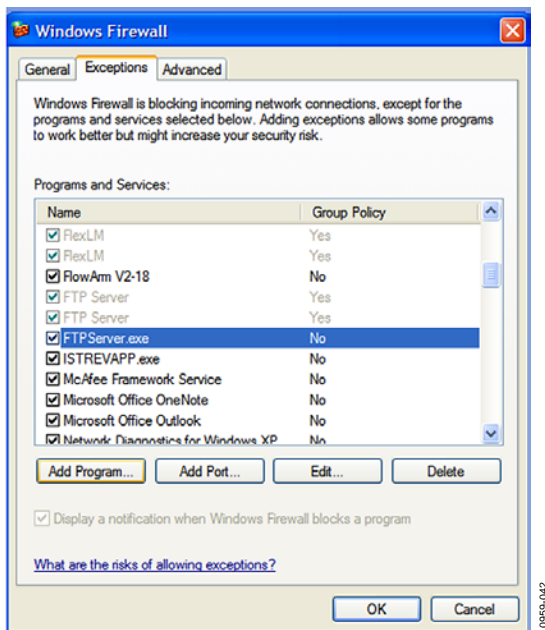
Windows Firewall

General | Exceptions | Advanced

Windows Firewall is blocking incoming network connections, except for the programs and services selected below. Adding exceptions allows some programs to work better but might increase your security risk.

Programs and Services:

| Name | Group Policy |
|---|---|
| ☑ FlexLM | Yes |
| ☑ FlexLM | Yes |
| ☑ FlowArm V2-18 | No |
| ☑ FTP Server | Yes |
| ☑ FTP Server | Yes |
| ☑ FTPServer.exe | No |
| ☑ ISTREVAPP.exe | No |
| ☑ McAfee Framework Service | No |
| ☑ Microsoft Office OneNote | No |
| ☑ Microsoft Office Outlook | No |
| ☑ Network Diagnostics for Windows XP | No |

Add Program... | Add Port... | Edit... | Delete

☑ Display a notification when Windows Firewall blocks a program

What are the risks of allowing exceptions?

OK | Cancel

09559-042